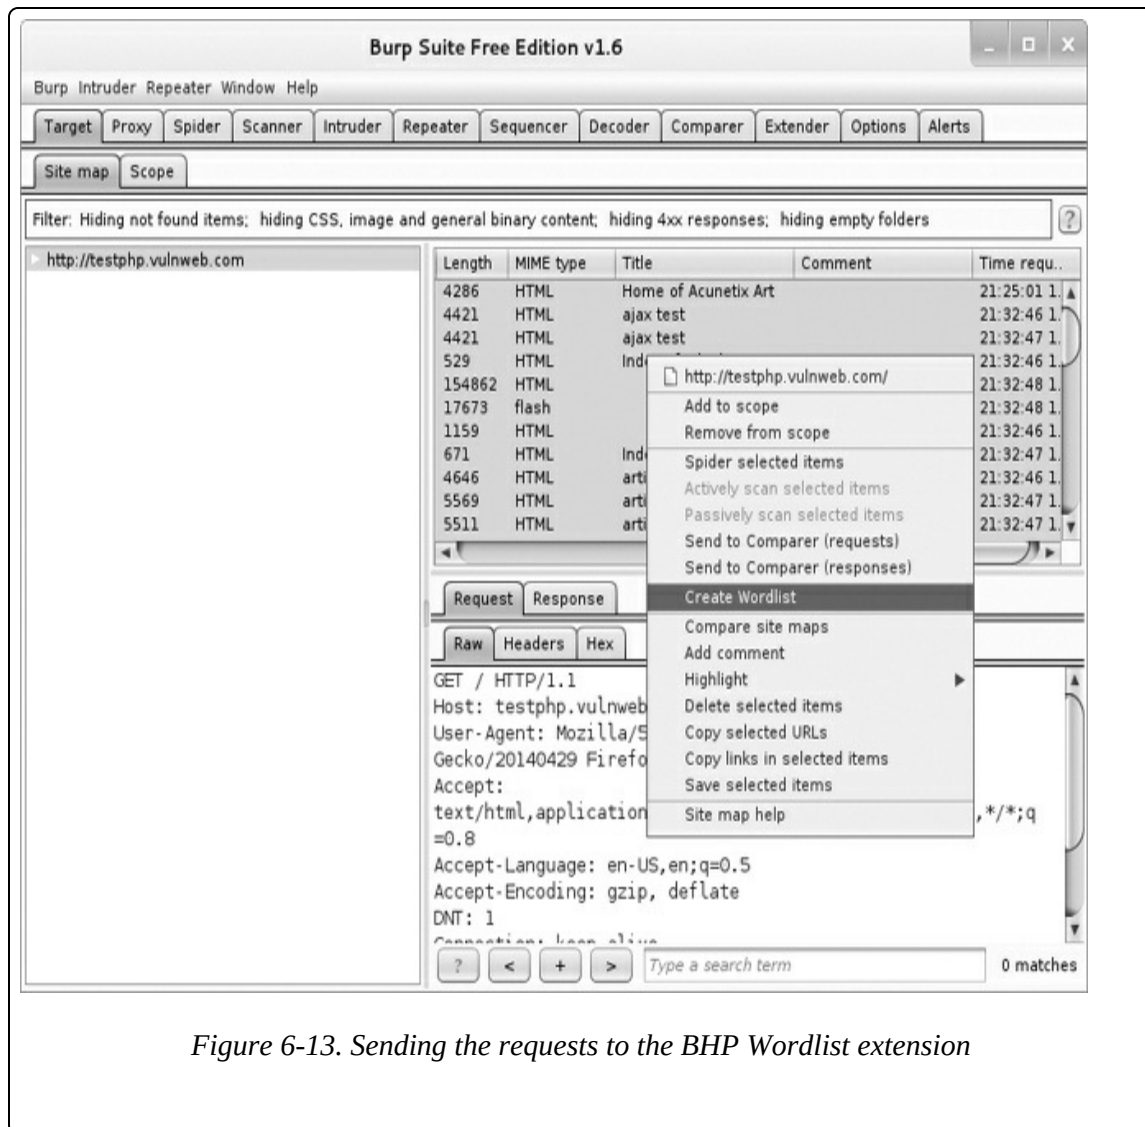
Burp Suite Free Edition v1.6

Burp Intruder Repeater Window Help

Target | Proxy | Spider | Scanner | Intruder | Repeater | Sequencer | Decoder | Comparer | Extender | Options | Alerts

Site map | Scope

Filter: Hiding not found items; hiding CSS, image and general binary content; hiding 4xx responses; hiding empty folders

?

http://testphp.vulnweb.com

| Length | MIME type | Title | Comment | Time requ.. |
|---|---|---|---|---|
| 4286 | HTML | Home of Acunetix Art | | 21:25:01 1. |
| 4421 | HTML | ajax test | | 21:32:46 1. |
| 4421 | HTML | ajax test | | 21:32:47 1. |
| 529 | HTML | Ind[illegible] | | 21:32:46 1. |
| 154862 | HTML | | | 21:32:48 1. |
| 17673 | flash | | | 21:32:48 1. |
| 1159 | HTML | | | 21:32:46 1. |
| 671 | HTML | Ind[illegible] | | 21:32:47 1. |
| 4646 | HTML | arti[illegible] | | 21:32:46 1. |
| 5569 | HTML | arti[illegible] | | 21:32:47 1. |
| 5511 | HTML | arti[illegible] | | 21:32:47 1. |

http://testphp.vulnweb.com/
Add to scope
Remove from scope
Spider selected items
Actively scan selected items
Passively scan selected items
Send to Comparer (requests)
Send to Comparer (responses)
Create Wordlist
Compare site maps
Add comment
Highlight
Delete selected items
Copy selected URLs
Copy links in selected items
Save selected items
Site map help

Request | Response

Raw | Headers | Hex

GET / HTTP/1.1
Host: testphp.vulnweb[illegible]
User-Agent: Mozilla/5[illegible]
Gecko/20140429 Firefo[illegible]
Accept:
text/html,application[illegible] ,*/*;q
=0.8
Accept-Language: en-US,en;q=0.5
Accept-Encoding: gzip, deflate
DNT: 1
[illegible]

? < + > Type a search term 0 matches

Figure 6-13. Sending the requests to the BHP Wordlist extension